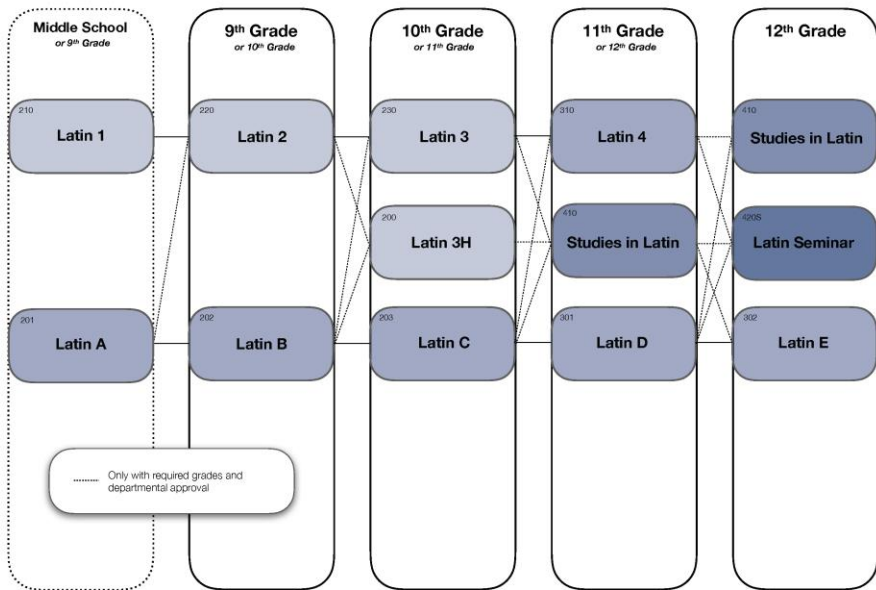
Middle School
or 9th Grade

210
Latin 1

201
Latin A

Only with required grades and departmental approval

9th Grade
or 10th Grade

220
Latin 2

202
Latin B

10th Grade
or 11th Grade

230
Latin 3

200
Latin 3H

203
Latin C

11th Grade
or 12th Grade

310
Latin 4

410
Studies in Latin

301
Latin D

12th Grade

410
Studies in Latin

420S
Latin Seminar

302
Latin E